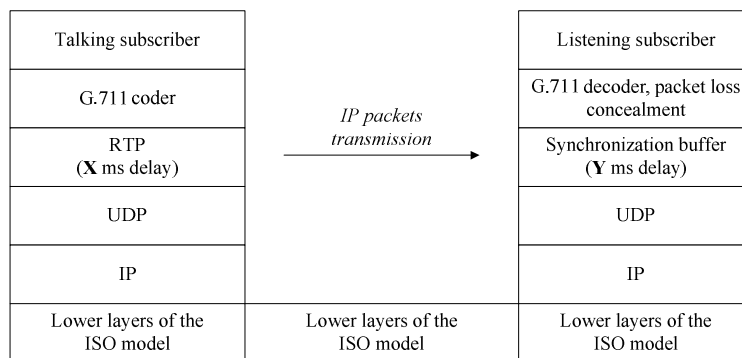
Talking subscriber

G.711 coder

RTP
(**X** ms delay)

UDP

IP

Lower layers of the ISO model

*IP packets transmission*

Lower layers of the ISO model

Listening subscriber

G.711 decoder, packet loss concealment

Synchronization buffer
(**Y** ms delay)

UDP

IP

Lower layers of the ISO model